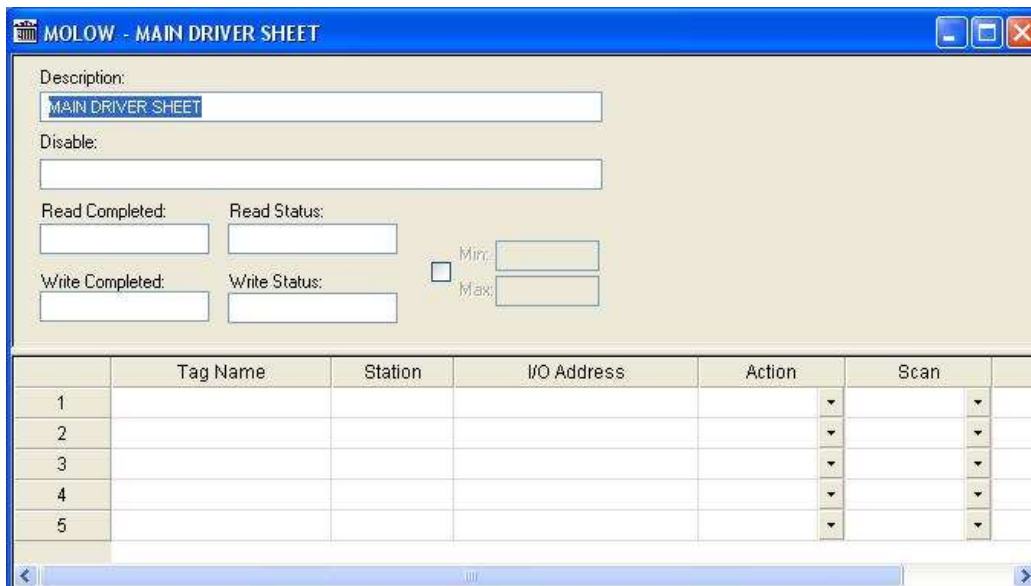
MOLOW - MAIN DRIVER SHEET

Description:
MAIN DRIVER SHEET

Disable:

Read Completed:
Read Status:
Write Completed:
Write Status:
Min:
Max:

| | Tag Name | Station | I/O Address | Action | Scan |
|---|---|---|---|---|---|
| 1 | | | | | |
| 2 | | | | | |
| 3 | | | | | |
| 4 | | | | | |
| 5 | | | | | |